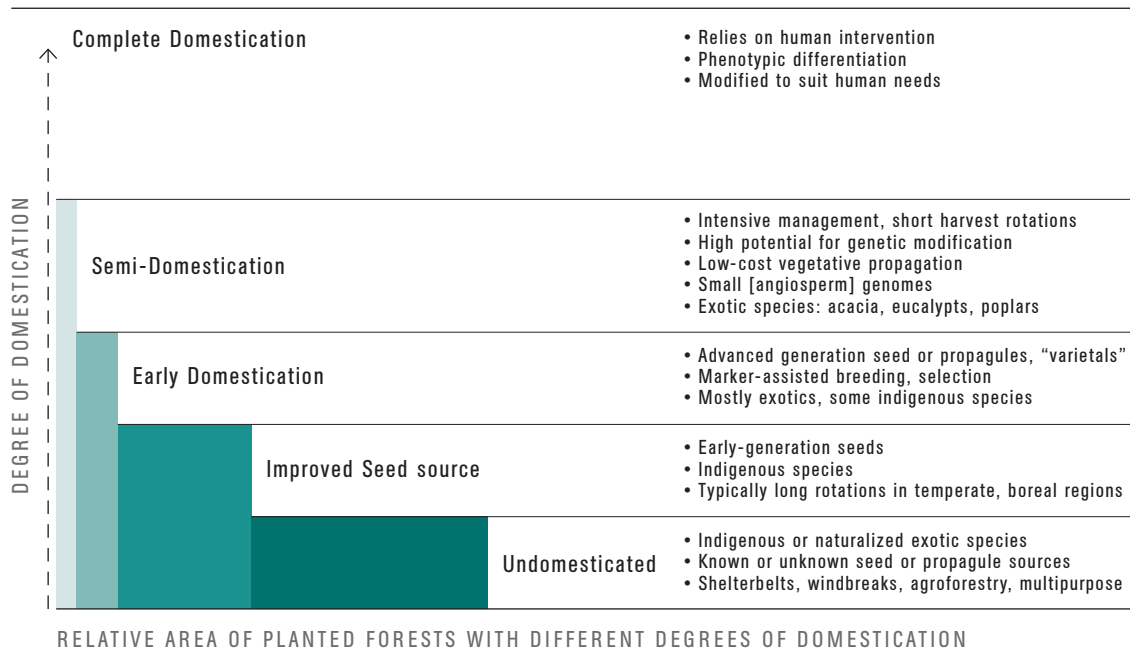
DEGREE OF DOMESTICATION

Complete Domestication

• Relies on human intervention
• Phenotypic differentiation
• Modified to suit human needs

Semi-Domestication

• Intensive management, short harvest rotations
• High potential for genetic modification
• Low-cost vegetative propagation
• Small [angiosperm] genomes
• Exotic species: acacia, eucalypts, poplars

Early Domestication

• Advanced generation seed or propagules, "varietals"
• Marker-assisted breeding, selection
• Mostly exotics, some indigenous species

Improved Seed source

• Early-generation seeds
• Indigenous species
• Typically long rotations in temperate, boreal regions

Undomesticated

• Indigenous or naturalized exotic species
• Known or unknown seed or propagule sources
• Shelterbelts, windbreaks, agroforestry, multipurpose

RELATIVE AREA OF PLANTED FORESTS WITH DIFFERENT DEGREES OF DOMESTICATION